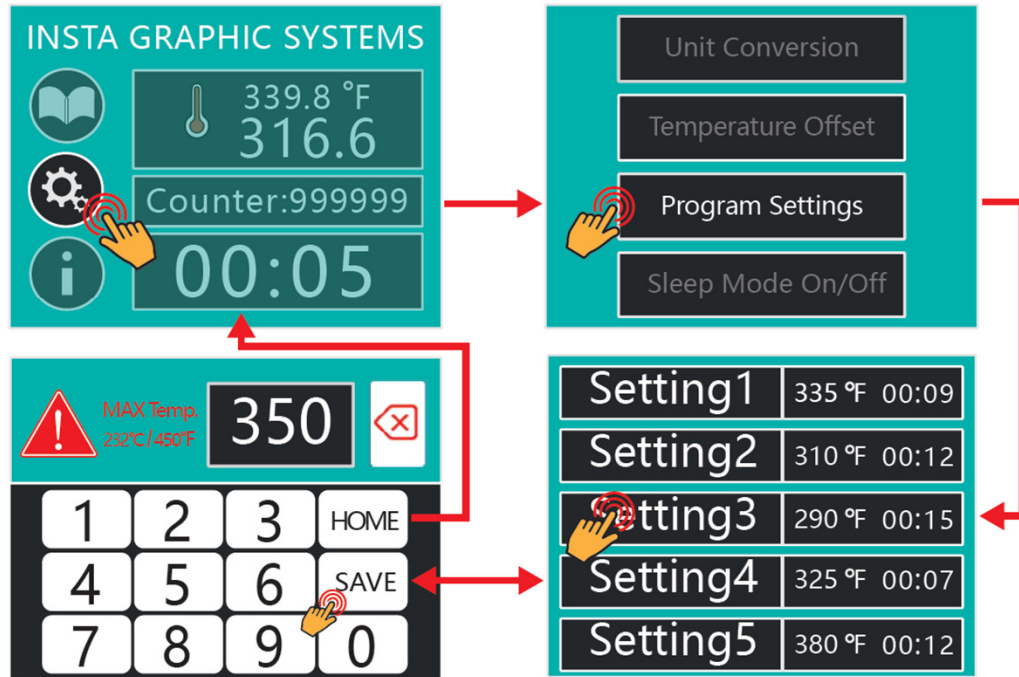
INSTA GRAPHIC SYSTEMS

339.8 °F
316.6

Counter:999999

00:05

Unit Conversion

Temperature Offset

Program Settings

Sleep Mode On/Off

MAX Temp.
232°C / 450°F

350

| 1 | 2 | 3 | HOME |
|---|---|---|---|
| 4 | 5 | 6 | SAVE |
| 7 | 8 | 9 | 0 |

| Setting1 | 335 °F 00:09 |
|---|---|
| Setting2 | 310 °F 00:12 |
| Setting3 | 290 °F 00:15 |
| Setting4 | 325 °F 00:07 |
| Setting5 | 380 °F 00:12 |